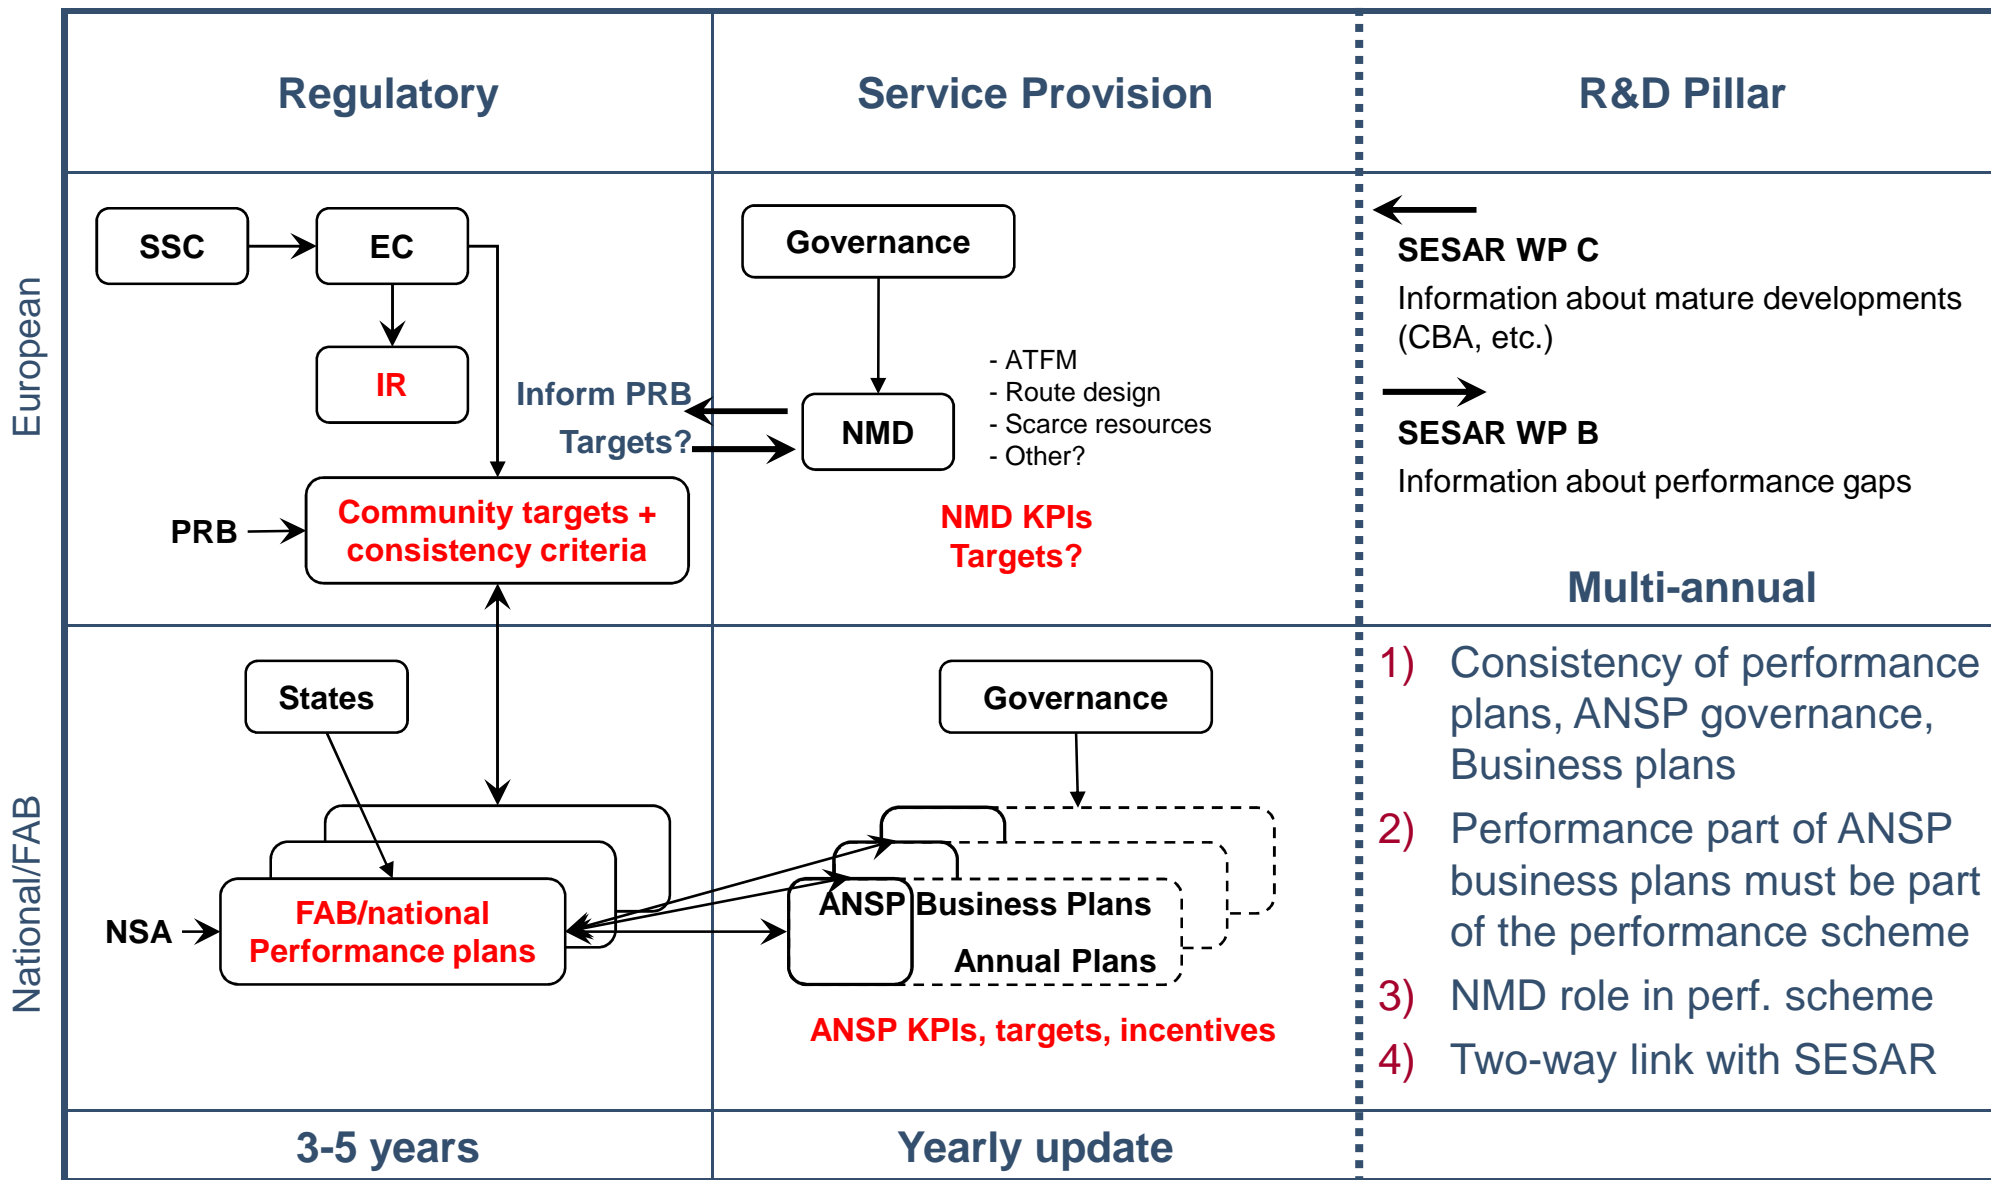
Regulatory

Service Provision

R&D Pillar

European

SSC

EC

IR

Inform PRB

Targets?

PRB

Community targets + consistency criteria

Governance

NMD

- ATFM
- Route design
- Scarce resources
- Other?

NMD KPIs Targets?

SESAR WP C

Information about mature developments (CBA, etc.)

SESAR WP B

Information about performance gaps

Multi-annual

National/FAB

States

NSA

FAB/national Performance plans

Governance

ANSP Business Plans

Annual Plans

ANSP KPIs, targets, incentives

1) Consistency of performance plans, ANSP governance, Business plans

2) Performance part of ANSP business plans must be part of the performance scheme

3) NMD role in perf. scheme

4) Two-way link with SESAR

3-5 years

Yearly update